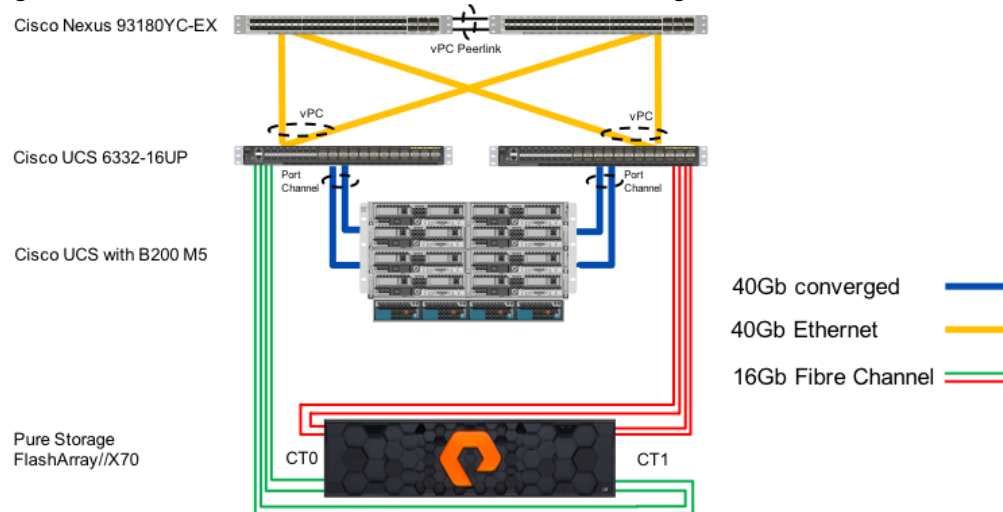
Cisco Nexus 93180YC-EX

vPC Peerlink

vPC

vPC

Cisco UCS 6332-16UP

Port Channel

Port Channel

Cisco UCS with B200 M5

40Gb converged

40Gb Ethernet

16Gb Fibre Channel

Pure Storage FlashArray//X70

CT0

CT1